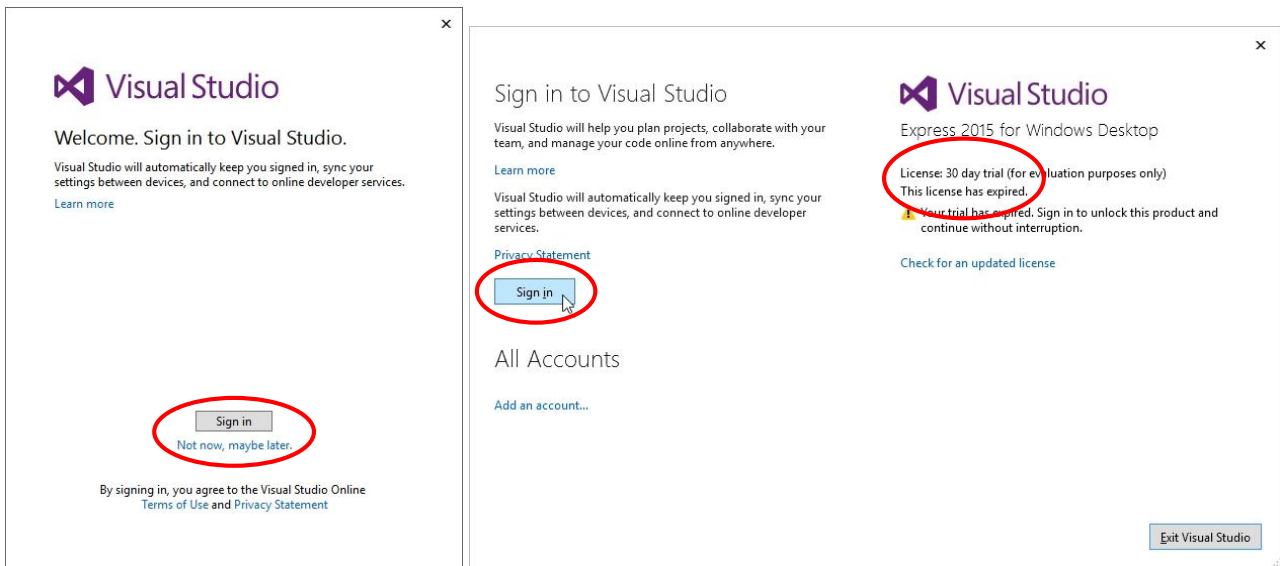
×

Visual Studio

Welcome. Sign in to Visual Studio.

Visual Studio will automatically keep you signed in, sync your settings between devices, and connect to online developer services.

Learn more

Sign in

Not now, maybe later.

By signing in, you agree to the Visual Studio Online Terms of Use and Privacy Statement

×

Sign in to Visual Studio

Visual Studio will help you plan projects, collaborate with your team, and manage your code online from anywhere.

Learn more

Visual Studio will automatically keep you signed in, sync your settings between devices, and connect to online developer services.

Privacy Statement

Sign in

All Accounts

Add an account...

Visual Studio

Express 2015 for Windows Desktop

License: 30 day trial (for evaluation purposes only)
This license has expired.

Your trial has expired. Sign in to unlock this product and continue without interruption.

Check for an updated license

Exit Visual Studio